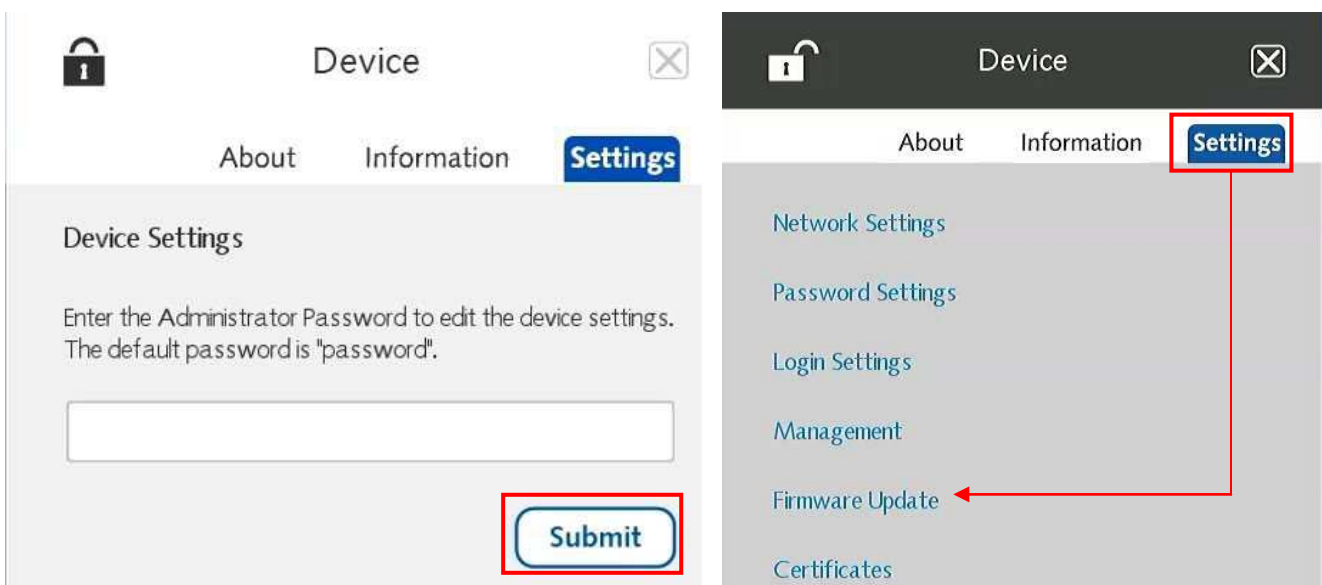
Device

About Information Settings

Device Settings

Enter the Administrator Password to edit the device settings. The default password is "password".

Submit

Device

About Information Settings

Network Settings

Password Settings

Login Settings

Management

Firmware Update

Certificates